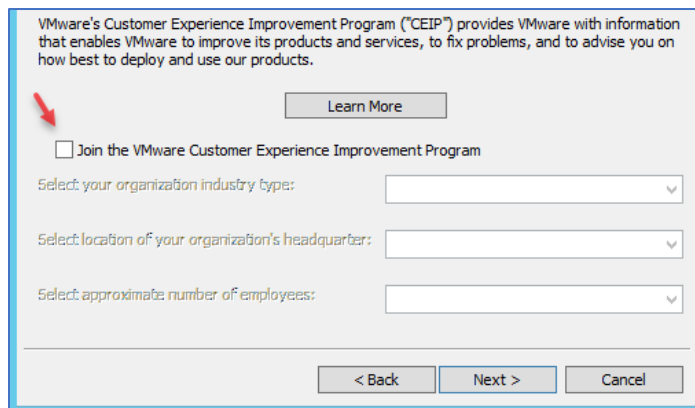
VMware's Customer Experience Improvement Program ("CEIP") provides VMware with information that enables VMware to improve its products and services, to fix problems, and to advise you on how best to deploy and use our products.

Learn More

Join the VMware Customer Experience Improvement Program

Select your organization industry type:

Select location of your organization's headquarter:

Select approximate number of employees:

< Back
Next >
Cancel